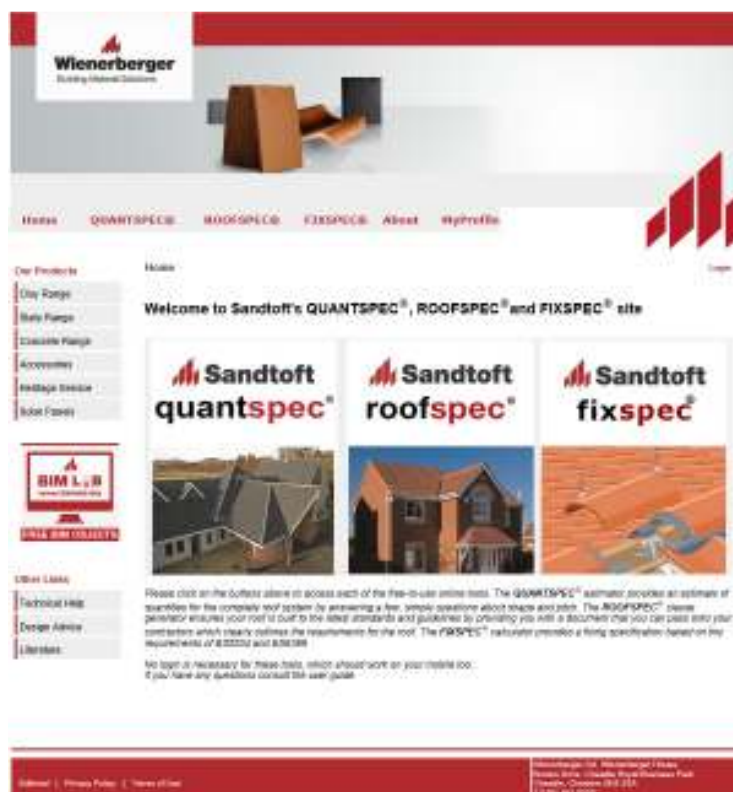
Wienerberger
Building Material Solutions

Home QUANTSPEC® ROOFSPEC® FIXSPEC® About MyProfile

Our Products
Clay Range
Slate Range
Concrete Range
Accessories
Heritage Service
Solar Panels

BIM LAB
FREE BIM OBJECTS

Other Links
Technical Help
Design Advice
Literature

Home

Login

Welcome to Sandtoft's QUANTSPEC®, ROOFSPEC® and FIXSPEC® site

Sandtoft quantspec®
Sandtoft roofspec®
Sandtoft fixspec®

Please click on the buttons above to access each of the free-to-use online tools. The QUANTSPEC® estimator provides an estimate of quantities for the complete roof system by answering a few, simple questions about shape and pitch. The ROOFSPEC® clause generator ensures your roof is built to the latest standards and guidelines by providing you with a document that you can pass onto your contractors which clearly outlines the requirements for the roof. The FIXSPEC® calculator provides a fixing specification based on key requirements of BS5534 and BS8186.

No login is necessary for these tools, which should work on your mobile too.
If you have any questions consult the user guide.

Editorial | Privacy Policy | Terms of Use

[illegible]